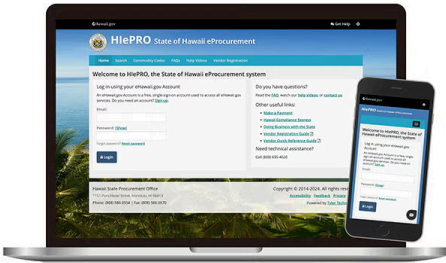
Hawaii.gov

Get Help

HIePRO State of Hawaii eProcurement

Home Search Commodity Codes FAQs Help Videos Vendor Registration

Welcome to HIePRO, the State of Hawaii eProcurement system

Log in using your eHawaii.gov Account

An eHawaii.gov Account is a free, single-signon account used to access all eHawaii.gov services. Do you need an account? Sign up.

Email

Password (Show)

Forgot account? Reset password

Login

Do you have questions?

Read the FAQ, watch our help videos, or contact us.

Other useful links:

Make a Payment

Hawaii Compliance Express

Doing Business with the State

Vendor Registration Guide

Vendor Quick Reference Guide

Need technical assistance?

Call (808) 695-4620

Hawaii State Procurement Office

1151 Punchbowl Street, Honolulu, HI 96813

Phone: (808) 586-0554 | Fax: (808) 586-0570

Copyright © 2014-2024, All rights reserved.

Accessibility Feedback Privacy

Powered by Tyler Technologies

Hawaii.gov

Welcome to HIePRO, the State of Hawaii eProcurement system

Log in using your eHawaii.gov Account

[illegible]

Password (Show)

Login